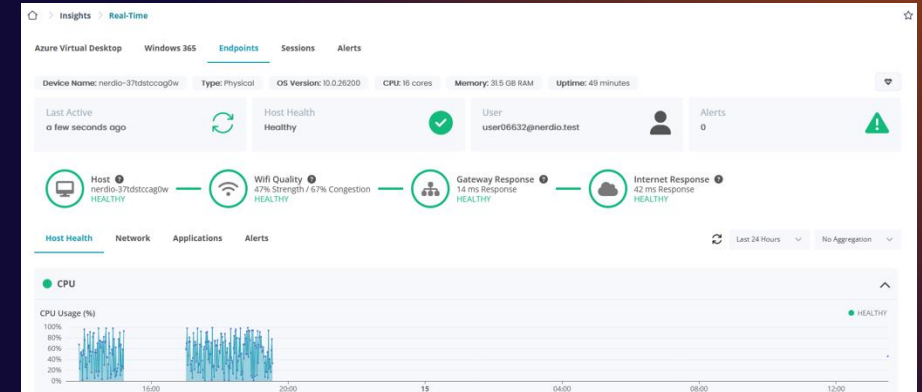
> Insights > Real-Time

Azure Virtual Desktop Windows 365 Endpoints Sessions Alerts

Device Name: nerdio-37tdstccag0w Type: Physical OS Version: 10.0.26200 CPU: 16 cores Memory: 31.5 GB RAM Uptime: 49 minutes

Last Active
a few seconds ago

Host Health
Healthy

User
user06632@nerdio.test

Alerts
0

Host
nerdio-37tdstccag0w
HEALTHY

Wifi Quality
47% Strength / 67% Congestion
HEALTHY

Gateway Response
14 ms Response
HEALTHY

Internet Response
42 ms Response
HEALTHY

Host Health Network Applications Alerts

Last 24 Hours No Aggregation

CPU

CPU Usage (%)

HEALTHY

100%
80%
60%
40%
20%
0%

16:00 20:00 15 04:00 08:00 12:00